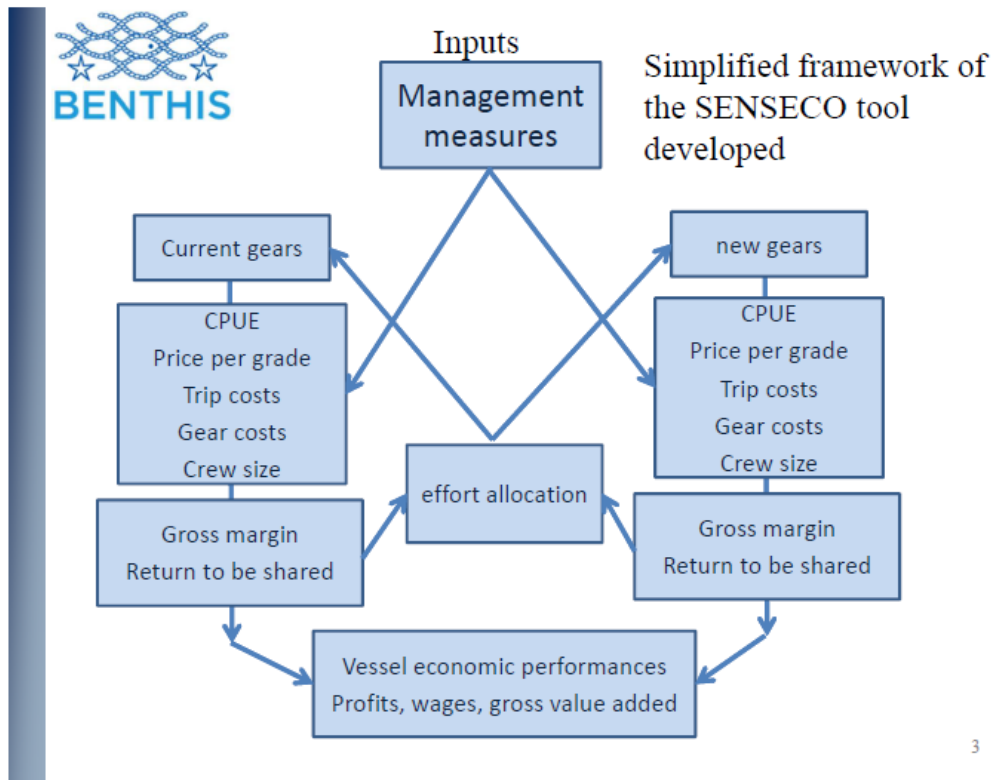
BENTHIS

Inputs

Management measures

Simplified framework of the SENSECO tool developed

Current gears

new gears

CPUE
Price per grade
Trip costs
Gear costs
Crew size

CPUE
Price per grade
Trip costs
Gear costs
Crew size

effort allocation

Gross margin
Return to be shared

Gross margin
Return to be shared

Vessel economic performances
Profits, wages, gross value added

3